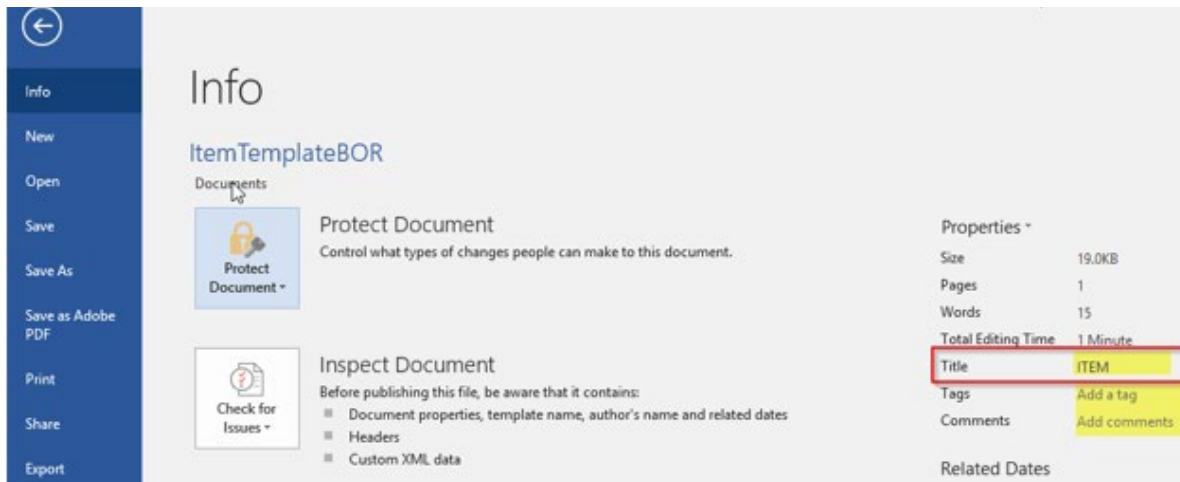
Info
New
Open
Save
Save As
Save as Adobe PDF
Print
Share
Export

Info

ItemTemplateBOR
Documents

Protect Document
Protect Document
Control what types of changes people can make to this document.

Check for Issues
Inspect Document
Before publishing this file, be aware that it contains:
Document properties, template name, author's name and related dates
Headers
Custom XML data

Properties

| Size | 19.0KB |
|---|---|
| Pages | 1 |
| Words | 15 |
| Total Editing Time | 1 Minute |
| Title | ITEM |
| Tags | Add a tag |
| Comments | Add comments |

Related Dates